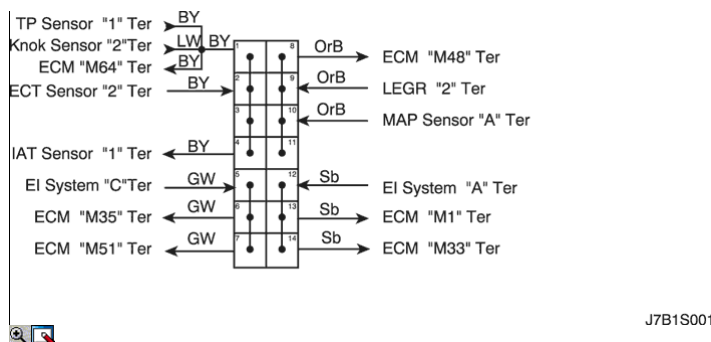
TP Sensor "1" Ter
BY
Knok Sensor "2"Ter
LW
BY
ECM "M64" Ter
BY
ECT Sensor "2" Ter
BY
IAT Sensor "1" Ter
BY
EI System "C"Ter
GW
ECM "M35" Ter
GW
ECM "M51" Ter
GW

1
2
3
4
5
6
7
8
9
10
11
12
13
14

OrB
ECM "M48" Ter
OrB
LEGR "2" Ter
OrB
MAP Sensor "A" Ter
Sb
EI System "A" Ter
Sb
ECM "M1" Ter
Sb
ECM "M33" Ter

J7B1S001